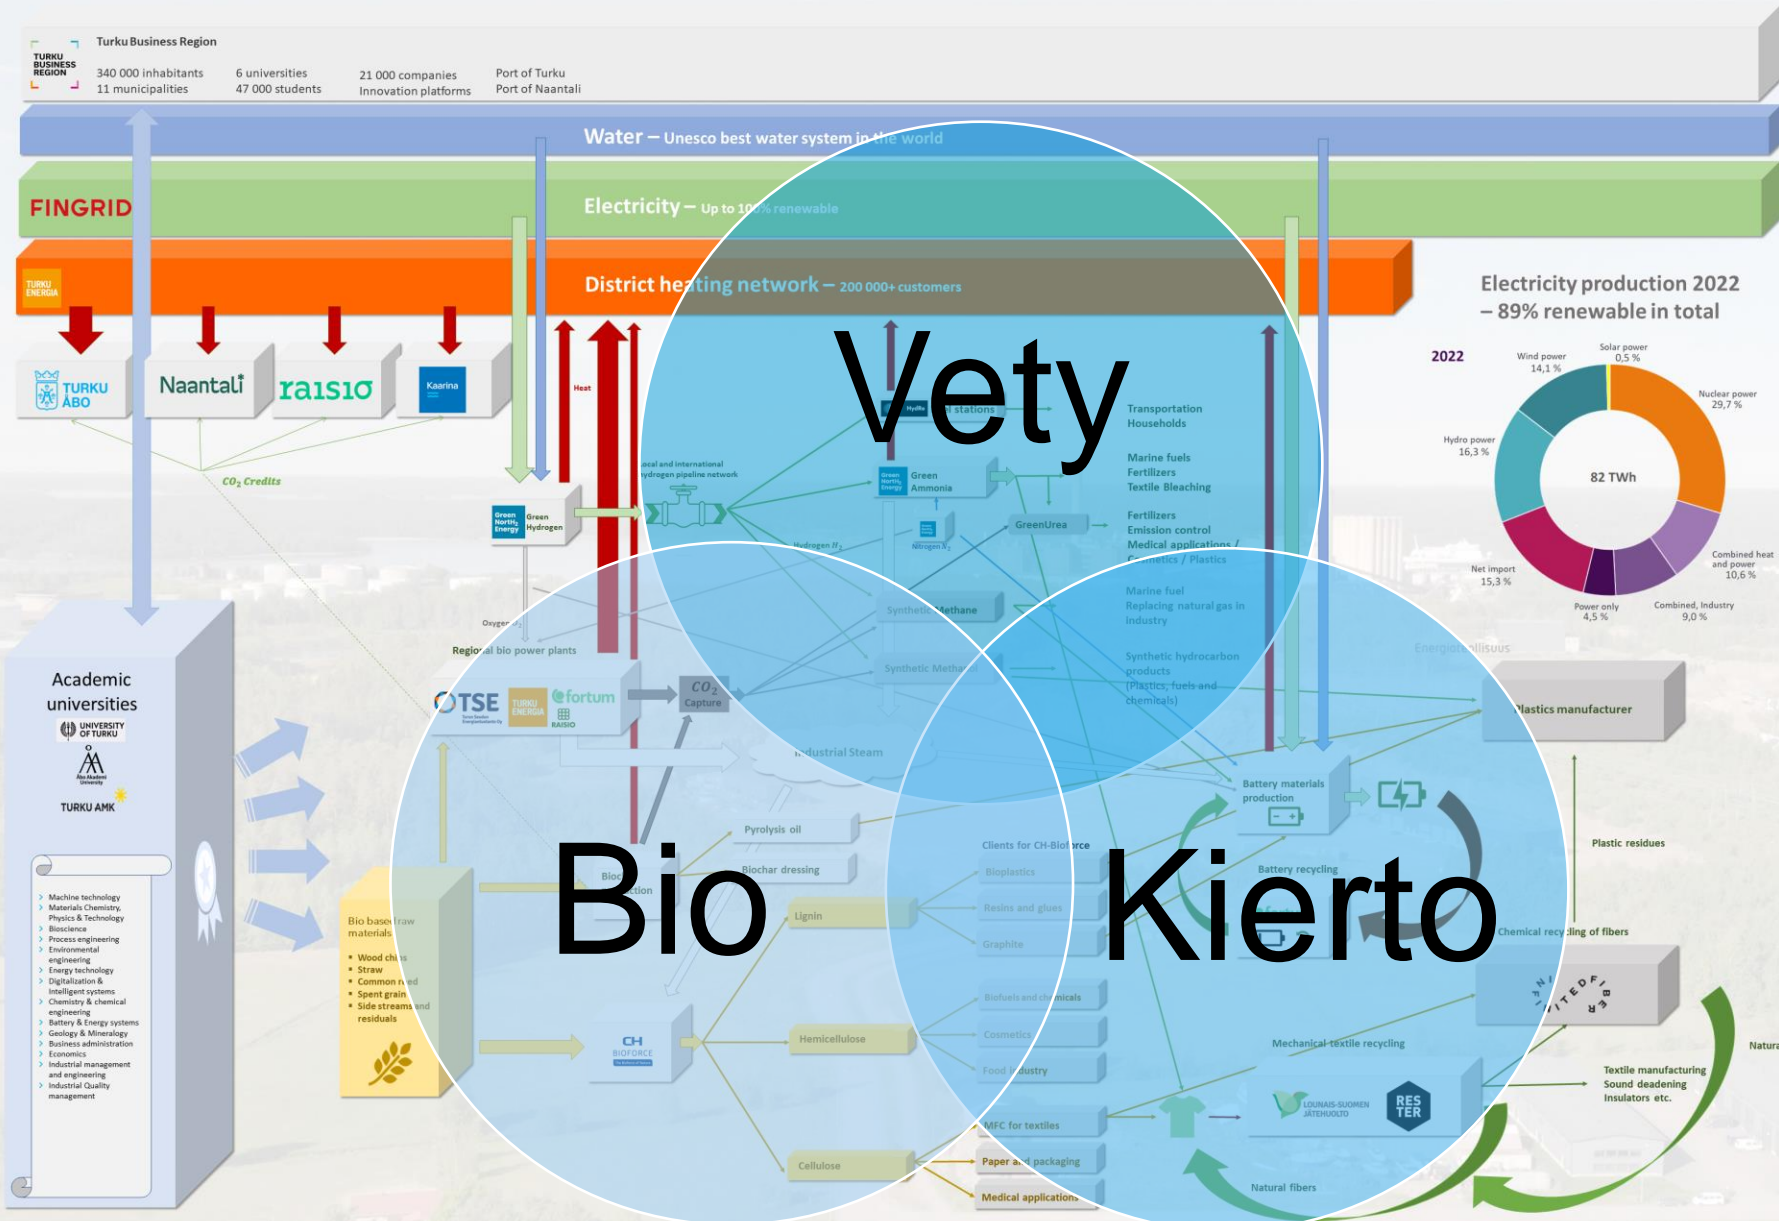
TURKU BUSINESS REGION

Turku Business Region
340 000 inhabitants
11 municipalities
6 universities
47 000 students
21 000 companies
Innovation platforms
Port of Turku
Port of Naantali

Water – Unesco best water system in the world

FINGRID
Electricity – Up to 100% renewable

TURKU ENERGIA
District heating network – 200 000+ customers

TURKU ÅBO
Naantali
raisio
Kaarina

Heat
$CO_2$ Credits

Green North Energy Green Hydrogen
Local and international hydrogen pipeline network
Hydrogen $H_2$
Green North Energy Green Ammonia
Nitrogen $N_2$
GreenUrea
Synthetic Methane
Synthetic Methanol
Oxygen $O_2$
Regional bio power plants
TSE
TURKU ENERGIA
fortum
RAISIO
$CO_2$ Capture
Industrial Steam

Transportation
Households
Marine fuels
Fertilizers
Textile Bleaching
Fertilizers
Emission control
Medical applications / Cosmetics / Plastics
Marine fuel
Replacing natural gas in industry
Synthetic hydrocarbon products
(Plastics, fuels and chemicals)

Electricity production 2022 – 89% renewable in total
2022
Wind power 14,1 %
Solar power 0,5 %
Nuclear power 29,7 %
Hydro power 16,3 %
82 TWh
Combined heat and power 10,6 %
Net import 15,3 %
Power only 4,5 %
Combined, Industry 9,0 %

Energiaomavaraisuus
Plastics manufacturer
Battery materials production
Battery recycling
Plastic residues
Chemical recycling of fibers
INFINITED FIBER
Mechanical textile recycling
LOUNAIS-SUOMEN JÄTEHUOLTO
RES TER
Textile manufacturing
Sound deadening
Insulators etc.
Natural fibers
Natura

Academic universities
UNIVERSITY OF TURKU
Åbo Akademi University
TURKU AMK

Machine technology
Materials Chemistry, Physics & Technology
Bioscience
Process engineering
Environmental engineering
Energy technology
Digitalization & Intelligent systems
Chemistry & chemical engineering
Battery & Energy systems
Geology & Mineralogy
Business administration
Economics
Industrial management and engineering
Industrial Quality management

Bio based raw materials
Wood chips
Straw
Common reed
Spent grain
Side streams and residuals

Pyrolysis oil
Biochar dressing
Bio fraction
Lignin
Hemicellulose
Cellulose
CH BIOFORCE
Clients for CH-Bioforce
Bioplastics
Resins and glues
Graphite
Biofuels and chemicals
Cosmetics
Food industry
MFC for textiles
Paper and packaging
Medical applications

Vety
Bio
Kierto